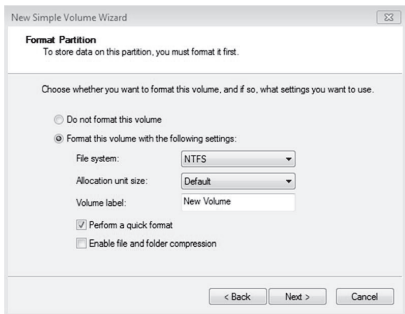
New Simple Volume Wizard

Format Partition
To store data on this partition, you must format it first.

Choose whether you want to format this volume, and if so, what settings you want to use.

Do not format this volume

Format this volume with the following settings:

File system: NTFS

Allocation unit size: Default

Volume label: New Volume

Perform a quick format

Enable file and folder compression

< Back Next > Cancel